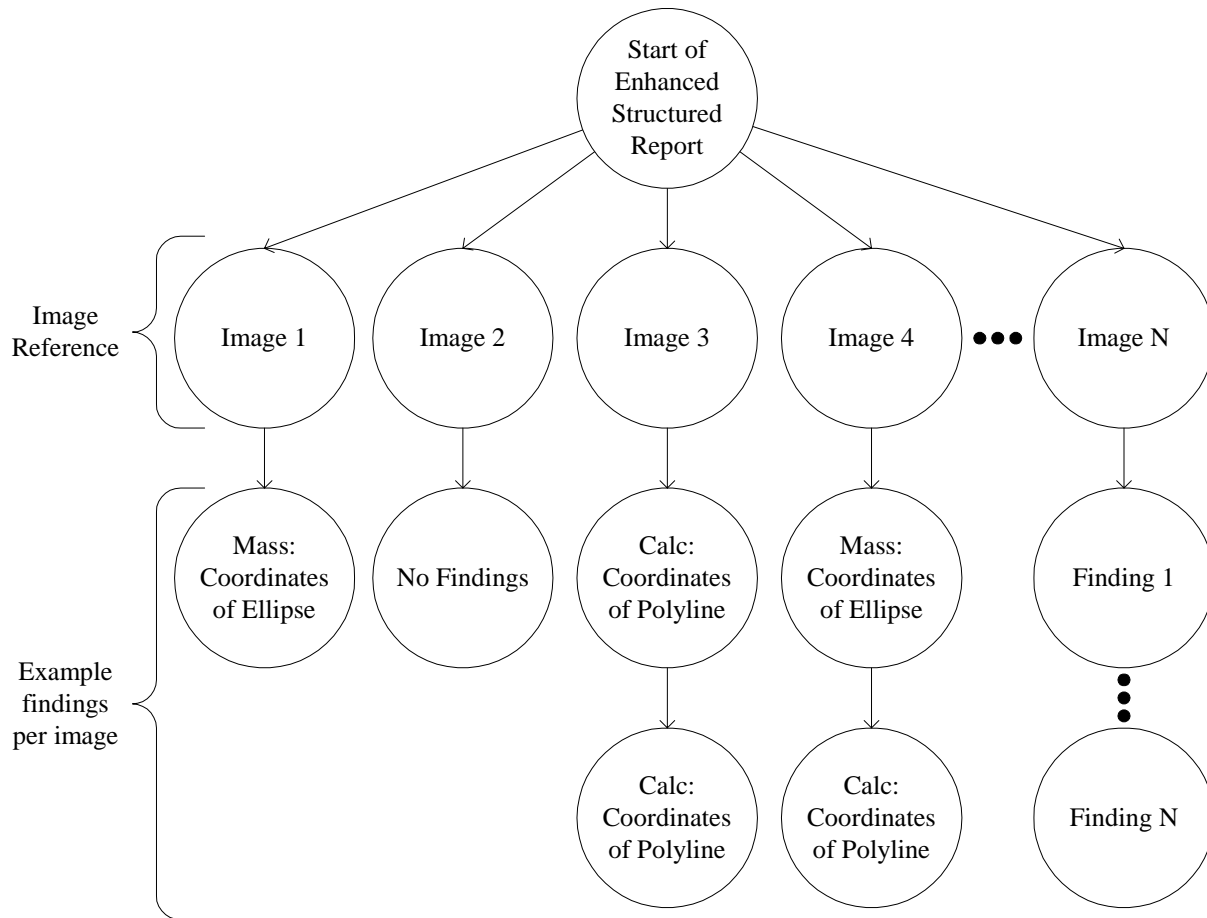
Start of Enhanced Structured Report

Image Reference

Image 1

Image 2

Image 3

Image 4

Image N

Example findings per image

Mass: Coordinates of Ellipse

No Findings

Calc: Coordinates of Polyline

Mass: Coordinates of Ellipse

Finding 1

Calc: Coordinates of Polyline

Calc: Coordinates of Polyline

Finding N